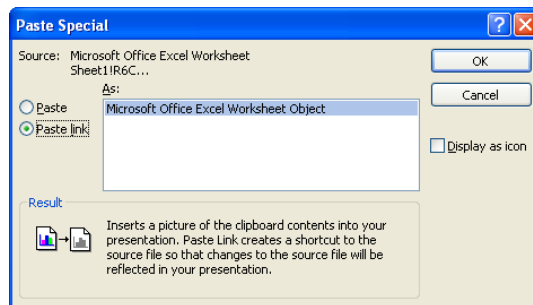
Paste Special

Source: Microsoft Office Excel Worksheet
Sheet1!R6C...

As:

Paste

Paste link

Microsoft Office Excel Worksheet Object

OK

Cancel

Display as icon

Result

Inserts a picture of the clipboard contents into your presentation. Paste Link creates a shortcut to the source file so that changes to the source file will be reflected in your presentation.